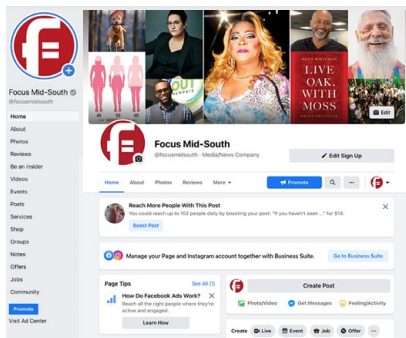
Focus Mid-South
@focusmidsouth

Home
About
Photos
Reviews
Be an insider
Videos
Events
Posts
Services
Shop
Groups
Notes
Offers
Jobs
Community

Promote
Visit Ad Center

OUT

LIVE OAK, WITH MOSS

Edit

Focus Mid-South
@focusmidsouth · Media/News Company

Edit Sign Up

Home About Photos Reviews More

Promote

Reach More People With This Post
You could reach up to 102 people daily by boosting your post: "If you haven't seen ..." for $14.

Boost Post

Manage your Page and Instagram account together with Business Suite.

Go to Business Suite

Page Tips
See All (1)

How Do Facebook Ads Work?
Reach all the right people where they're active and engaged.

Learn How

Create Post

Photo/Video
Get Messages
Feeling/Activity

Create
Live
Event
Job
Offer